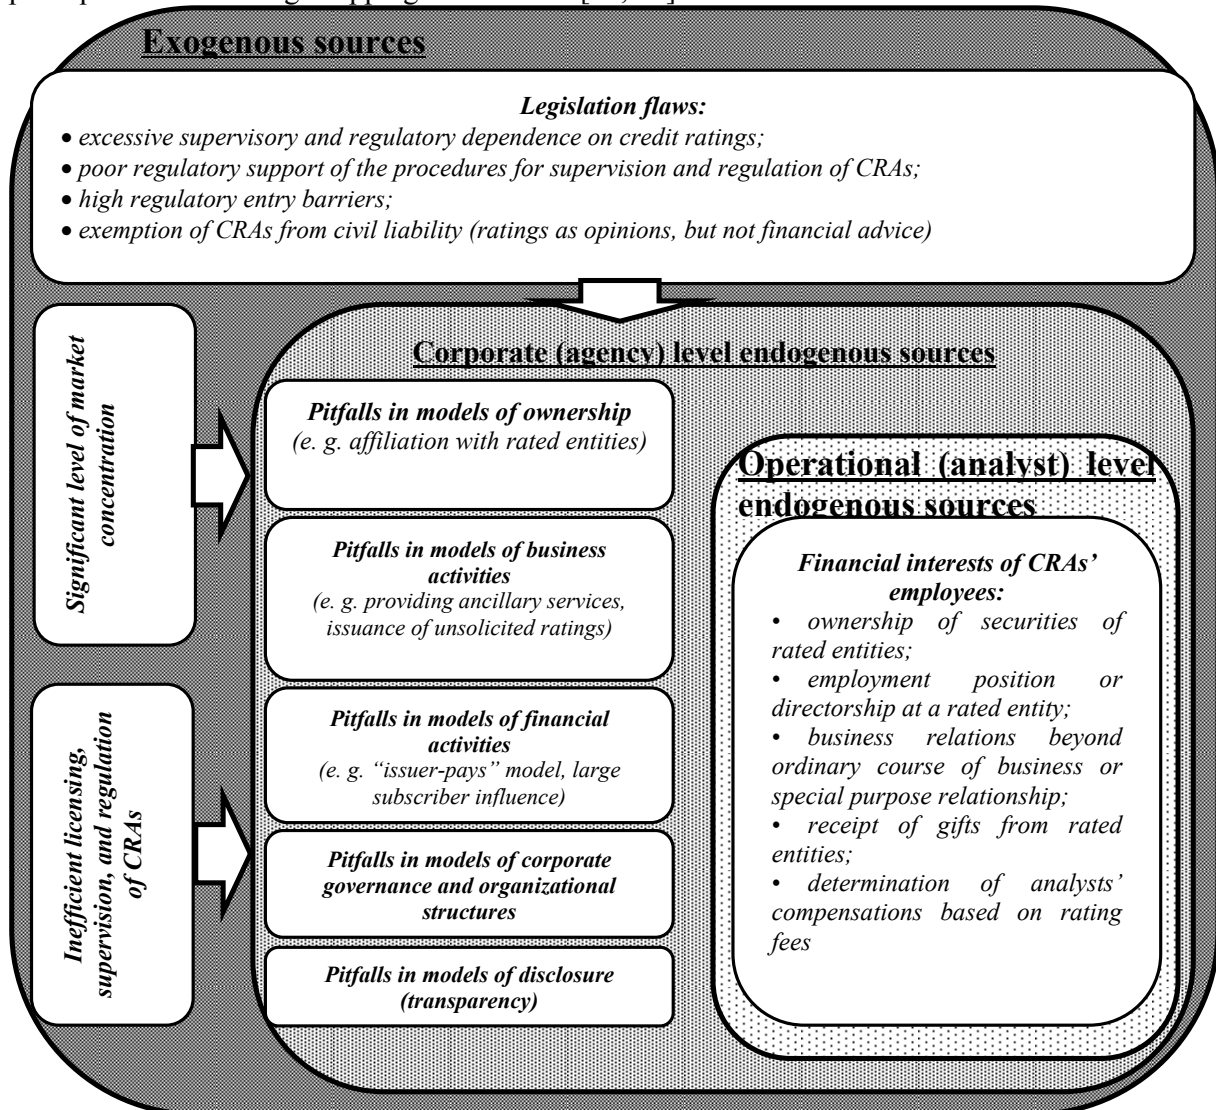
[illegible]

Exogenous sources

Legislation flaws:

• excessive supervisory and regulatory dependence on credit ratings;
• poor regulatory support of the procedures for supervision and regulation of CRAs;
• high regulatory entry barriers;
• exemption of CRAs from civil liability (ratings as opinions, but not financial advice)

Significant level of market concentration

Inefficient licensing, supervision, and regulation of CRAs

Corporate (agency) level endogenous sources

Pitfalls in models of ownership (e. g. affiliation with rated entities)

Pitfalls in models of business activities (e. g. providing ancillary services, issuance of unsolicited ratings)

Pitfalls in models of financial activities (e. g. "issuer-pays" model, large subscriber influence)

Pitfalls in models of corporate governance and organizational structures

Pitfalls in models of disclosure (transparency)

Operational (analyst) level endogenous sources

Financial interests of CRAs' employees:
• ownership of securities of rated entities;
• employment position or directorship at a rated entity;
• business relations beyond ordinary course of business or special purpose relationship;
• receipt of gifts from rated entities;
• determination of analysts' compensations based on rating fees